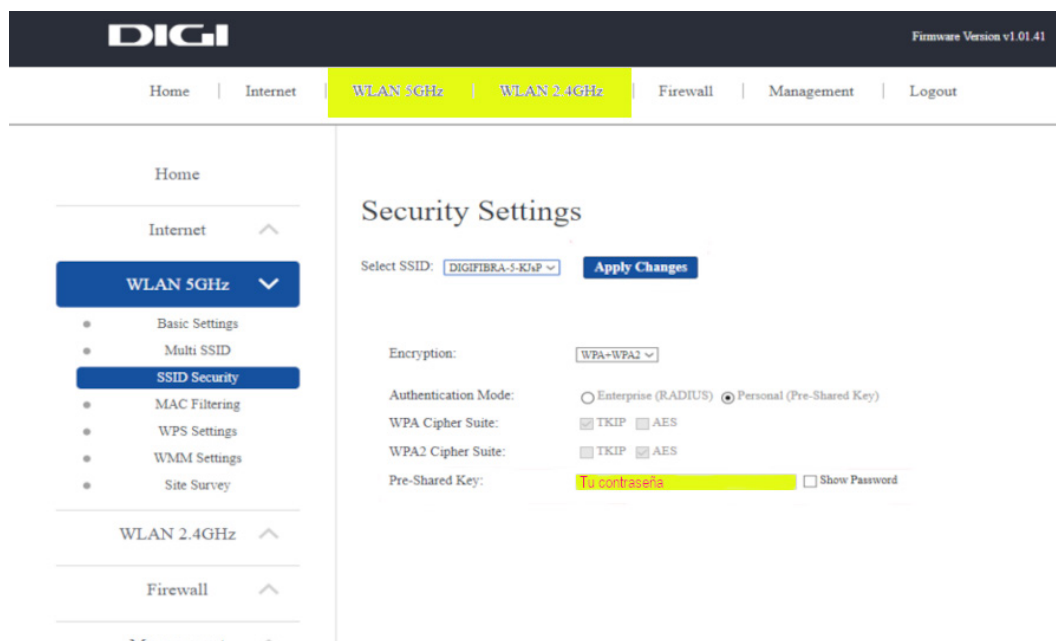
DIGI

Firmware Version v1.01.41

Home | Internet | WLAN 5GHz | WLAN 2.4GHz | Firewall | Management | Logout

Home

Internet

WLAN 5GHz

Basic Settings
Multi SSID
SSID Security
MAC Filtering
WPS Settings
WMM Settings
Site Survey

WLAN 2.4GHz

Firewall

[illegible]

Security Settings

Select SSID: DIGIFIBRA-5-KJsP

Apply Changes

Encryption: WPA+WPA2

Authentication Mode: Enterprise (RADIUS) Personal (Pre-Shared Key)

WPA Cipher Suite: TKIP AES

WPA2 Cipher Suite: TKIP AES

Pre-Shared Key: Tu contraseña Show Password